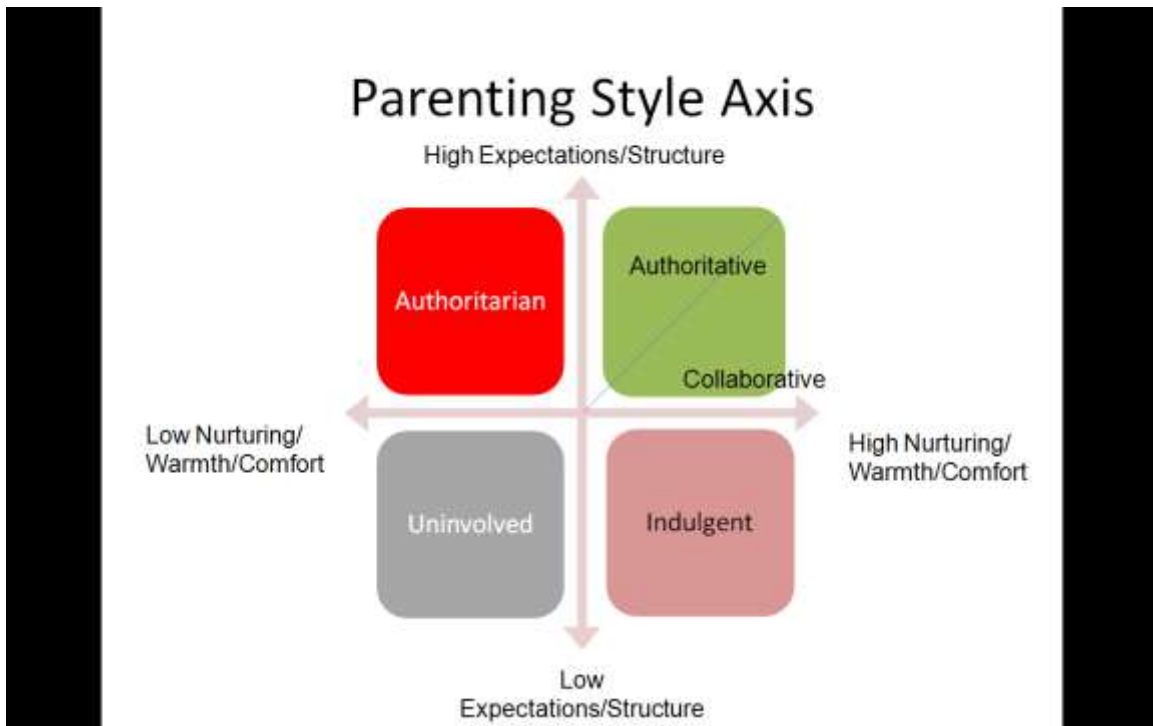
Parenting Style Axis

High Expectations/Structure

Authoritarian

Authoritative

Collaborative

Low Nurturing/ Warmth/Comfort

High Nurturing/ Warmth/Comfort

Uninvolved

Indulgent

Low Expectations/Structure